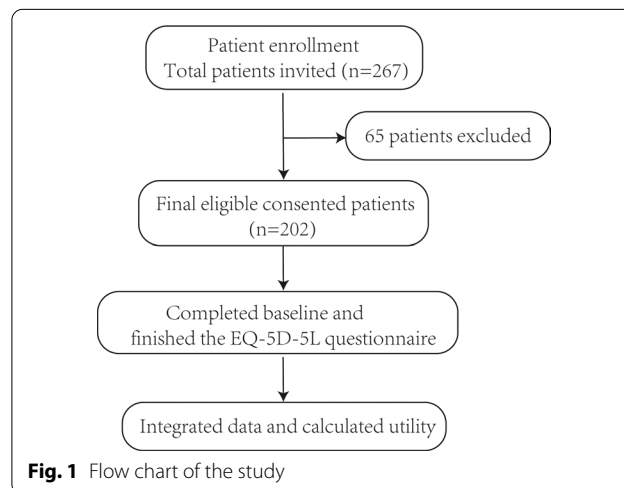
Patient enrollment
Total patients invited (n=267)

65 patients excluded

Final eligible consented patients
(n=202)

Completed baseline and
finished the EQ-5D-5L questionnaire

Integrated data and calculated utility

**Fig. 1** Flow chart of the study